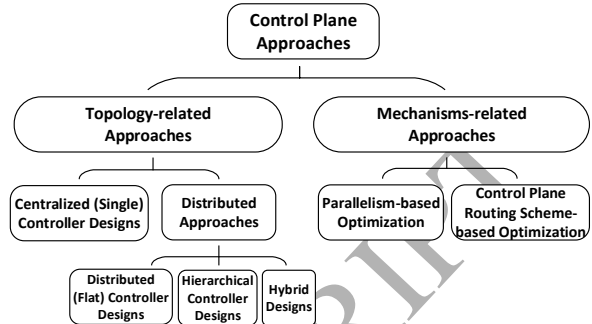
Control Plane Approaches

Topology-related Approaches

Mechanisms-related Approaches

Centralized (Single) Controller Designs

Distributed Approaches

Parallelism-based Optimization

Control Plane Routing Scheme-based Optimization

Distributed (Flat) Controller Designs

Hierarchical Controller Designs

Hybrid Designs